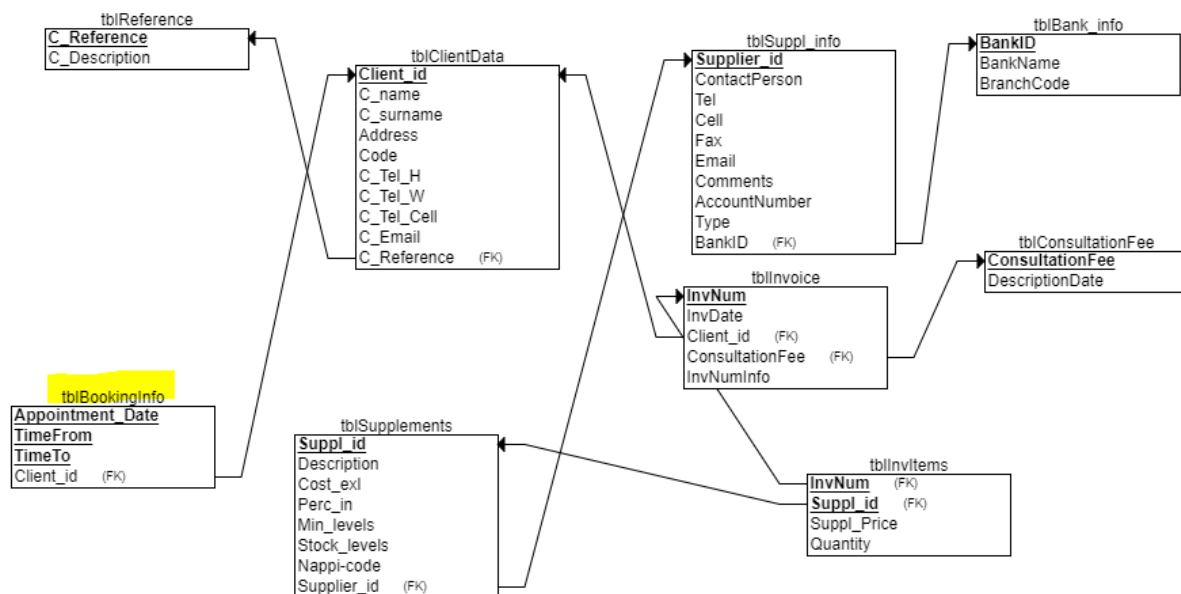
tblReference
C_Reference
C_Description

tblClientData
Client_id
C_name
C_surname
Address
Code
C_Tel_H
C_Tel_W
C_Tel_Cell
C_Email
C_Reference (FK)

tblSuppl_info
Supplier_id
ContactPerson
Tel
Cell
Fax
Email
Comments
AccountNumber
Type
BankID (FK)

tblBank_info
BankID
BankName
BranchCode

tblConsultationFee
ConsultationFee
DescriptionDate

tblInvoice
InvNum
InvDate
Client_id (FK)
ConsultationFee (FK)
InvNumInfo

tblBookingInfo
Appointment_Date
TimeFrom
TimeTo
Client_id (FK)

tblSupplements
Suppl_id
Description
Cost_exl
Perc_in
Min_levels
Stock_levels
Nappi-code
Supplier_id (FK)

tblInvItems
InvNum (FK)
Suppl_id (FK)
Suppl_Price
Quantity